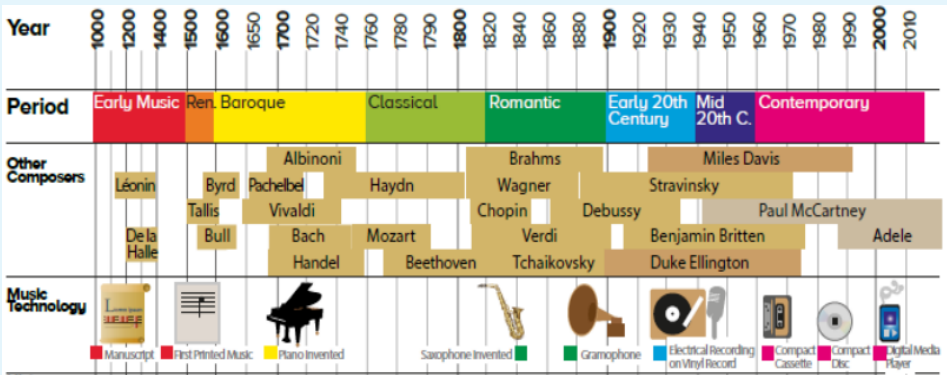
| Year | 1000 | 1200 | 1400 | 1500 | 1600 | 1650 | 1700 | 1720 | 1740 | 1760 | 1780 | 1790 | 1800 | 1820 | 1840 | 1860 | 1880 | 1900 | 1920 | 1930 | 1940 | 1950 | 1960 | 1970 | 1980 | 1990 | 2000 | 2010 |
|---|---|---|---|---|---|---|---|---|---|---|---|---|---|---|---|---|---|---|---|---|---|---|---|---|---|---|---|---|

Period: Early Music | Ren. | Baroque | Classical | Romantic | Early 20th Century | Mid 20th C. | Contemporary

Other Composers:
Léonin
De la Halle
Byrd
Tallis
Bull
Albinoni
Pachelbel
Vivaldi
Bach
Handel
Haydn
Mozart
Beethoven
Brahms
Wagner
Chopin
Verdi
Tchaikovsky
Debussy
Miles Davis
Stravinsky
Paul McCartney
Benjamin Britten
Duke Ellington
Adele

Music Technology:
Manuscript
First Printed Music
Piano Invented
Saxophone Invented
Gramophone
Electrical Recording on Vinyl Record
Compact Cassette
Compact Disc
Digital Media Player